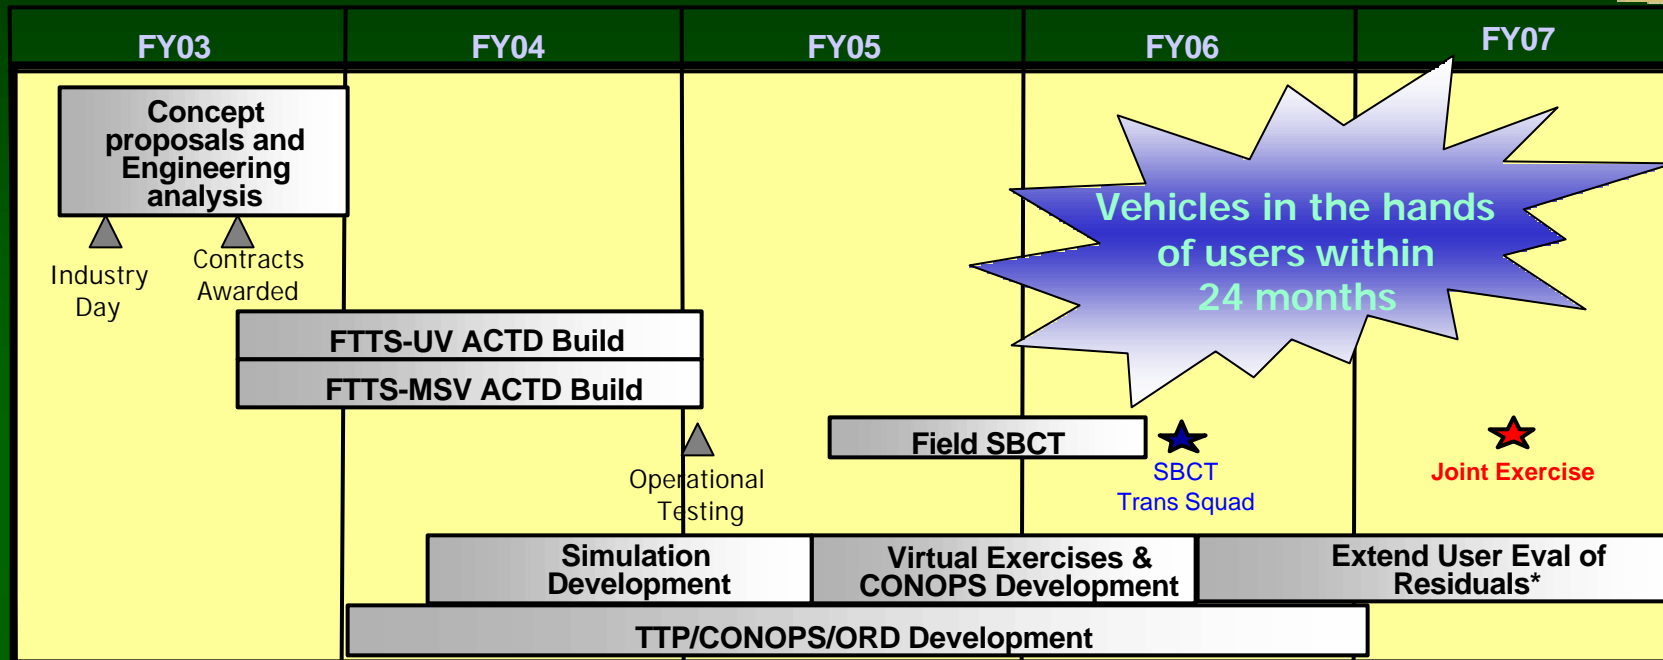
FY03

FY04

FY05

FY06

FY07

Concept proposals and Engineering analysis

Industry Day

Contracts Awarded

Vehicles in the hands of users within 24 months

FTTS-UV ACTD Build

FTTS-MSV ACTD Build

Field SBCT

SBCT Trans Squad

Joint Exercise

Operational Testing

Simulation Development

Virtual Exercises & CONOPS Development

Extend User Eval of Residuals*

TTP/CONOPS/ORD Development